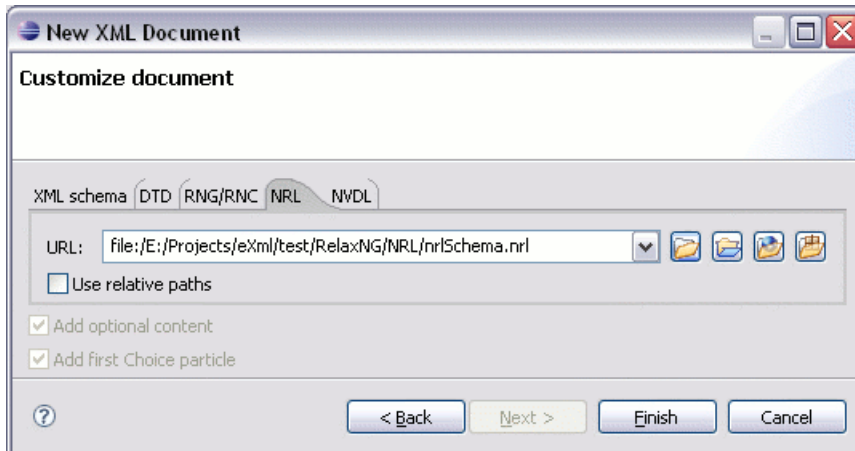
New XML Document

Customize document

XML schema DTD RNG/RNC NRL NVDL

URL: file:/E:/Projects/eXml/test/RelaxNG/NRL/nrlSchema.nrl

Use relative paths

Add optional content

Add first Choice particle

?

< Back Next > Finish Cancel